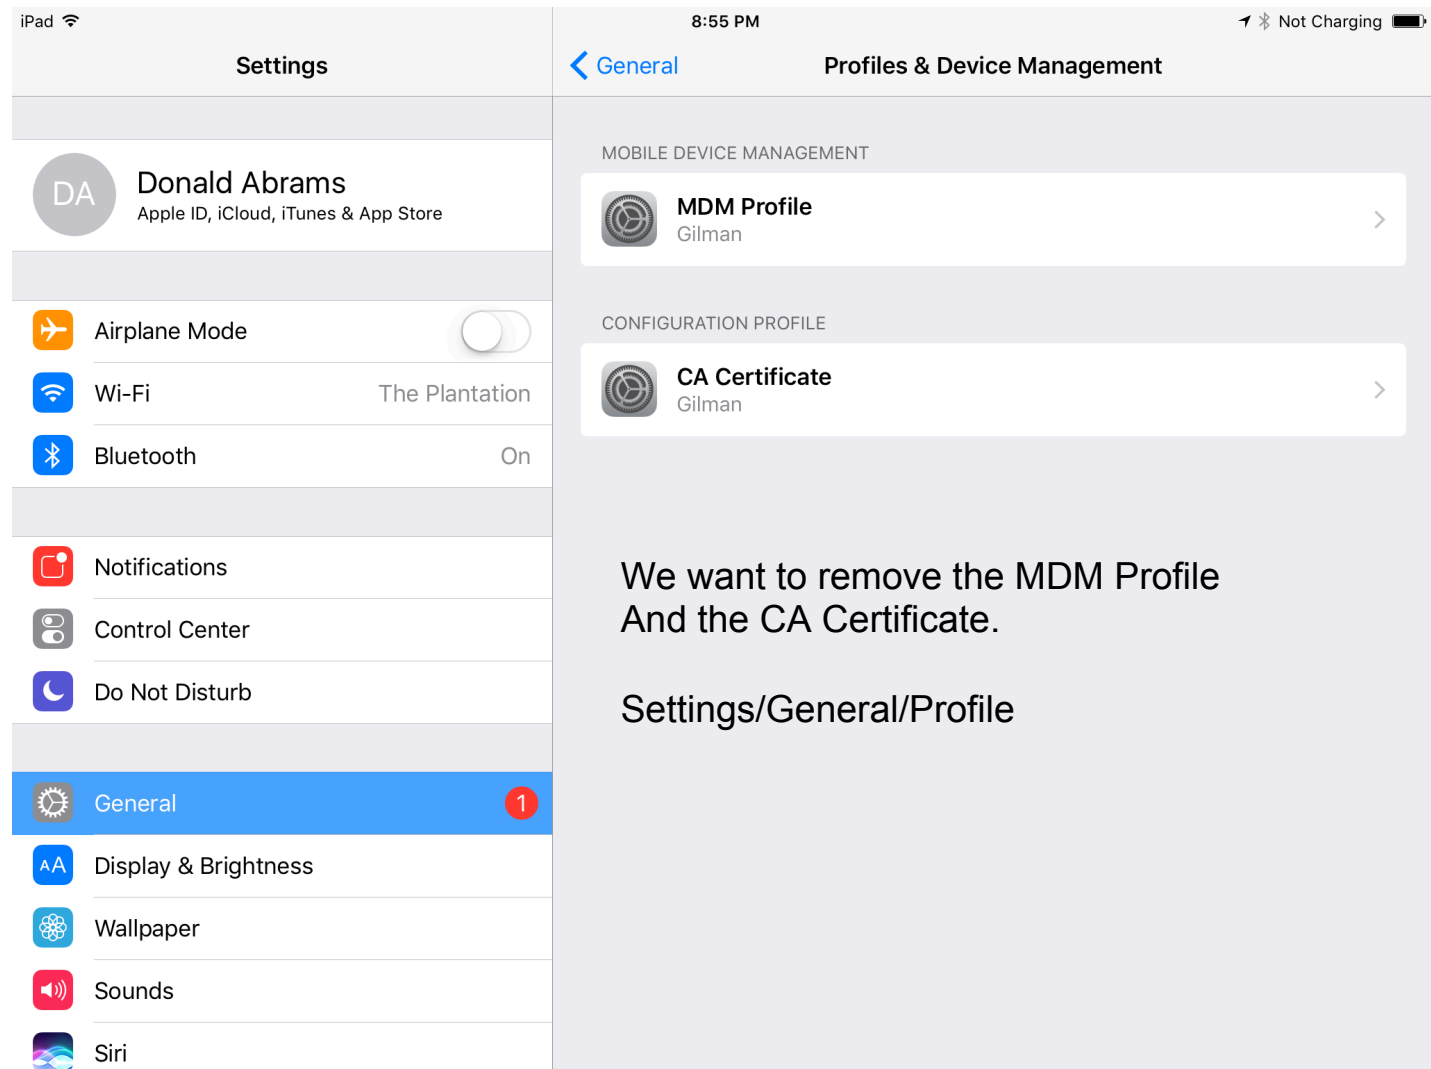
iPad
8:55 PM
Not Charging

Settings

General
Profiles & Device Management

DA
Donald Abrams
Apple ID, iCloud, iTunes & App Store

Airplane Mode
Wi-Fi The Plantation
Bluetooth On

Notifications
Control Center
Do Not Disturb

General 1
AA
Display & Brightness
Wallpaper
Sounds
Siri

MOBILE DEVICE MANAGEMENT
MDM Profile
Gilman

CONFIGURATION PROFILE
CA Certificate
Gilman

We want to remove the MDM Profile
And the CA Certificate.

Settings/General/Profile